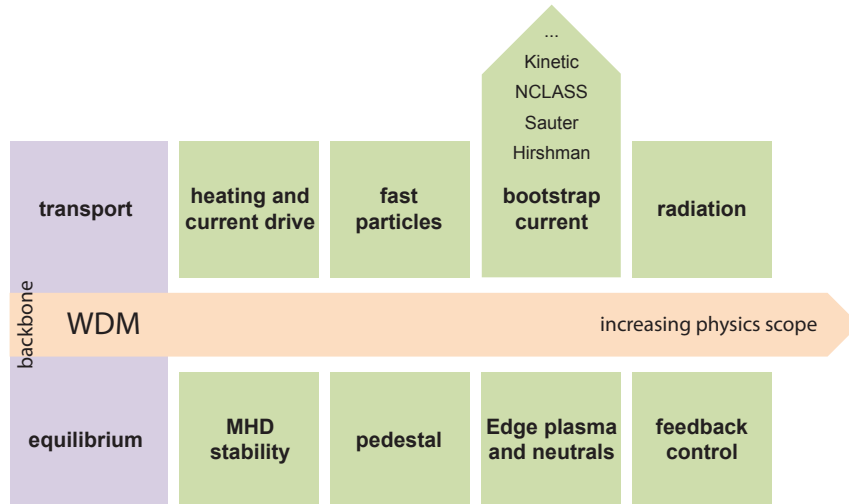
...
Kinetic
NCLASS
Sauter
Hirshman

transport

heating and current drive

fast particles

bootstrap current

radiation

backbone

WDM

increasing physics scope

equilibrium

MHD stability

pedestal

Edge plasma and neutrals

feedback control